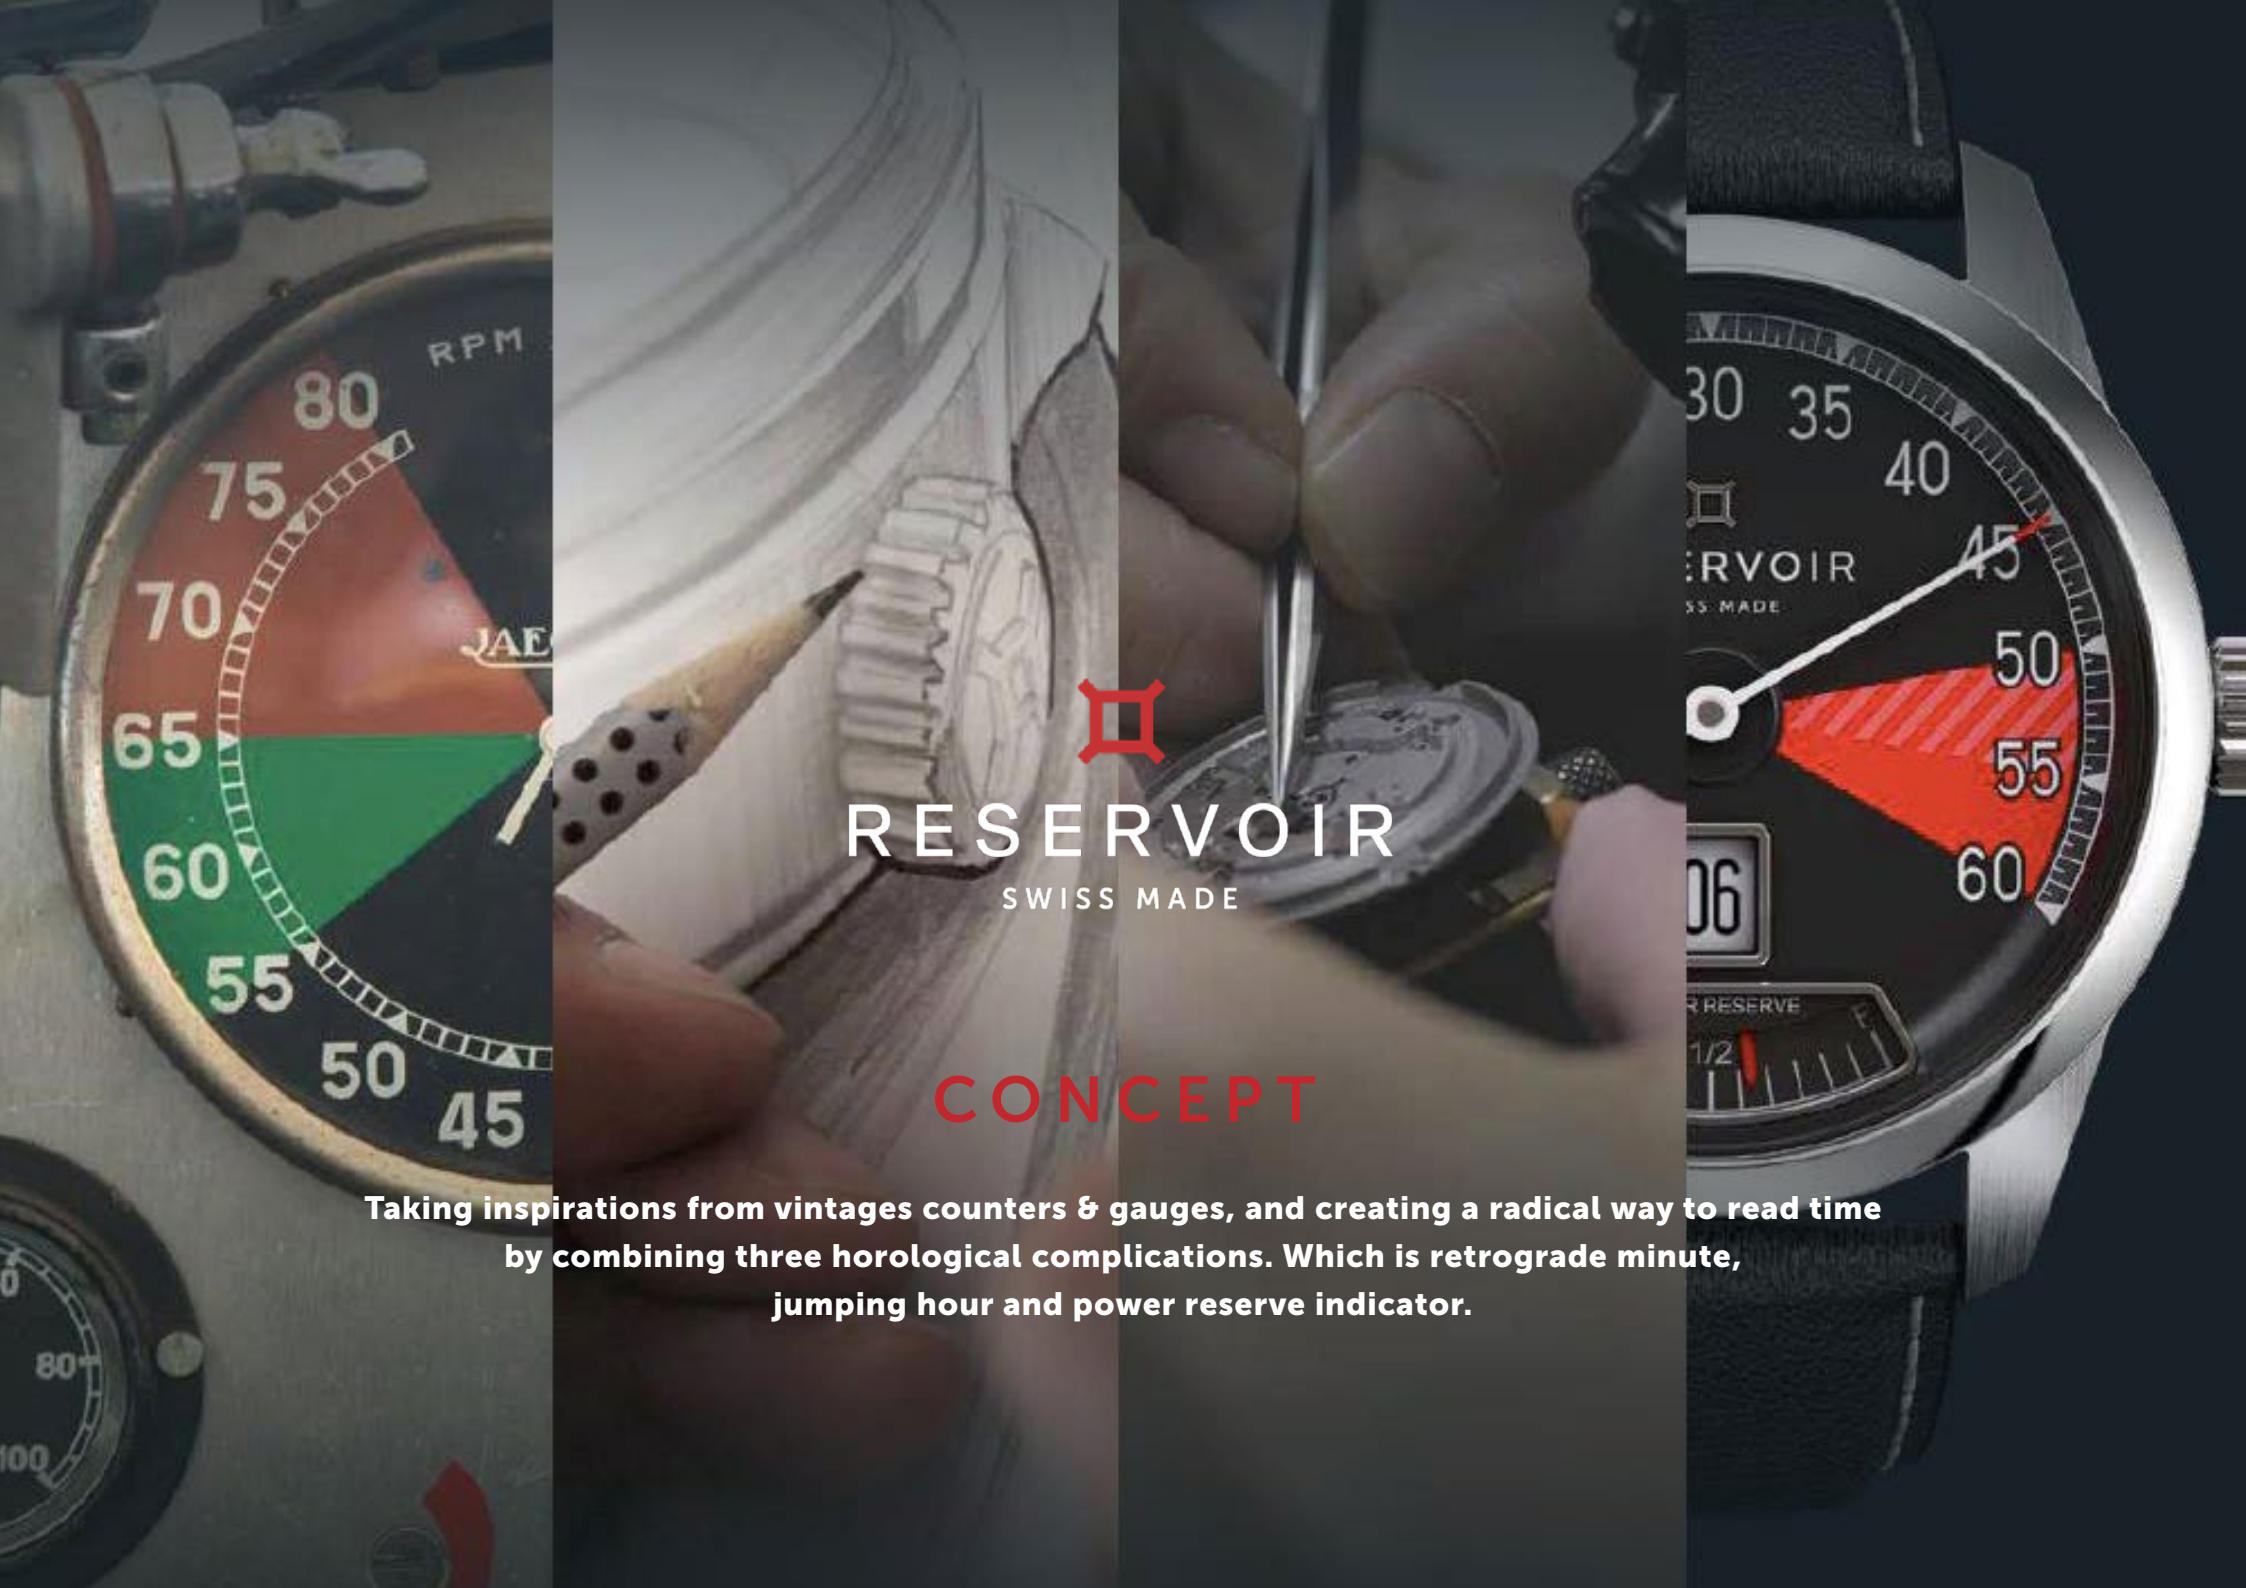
RPM
80
75
70
65
60
55
50
45
JAE
80
100

30 35 40 45 50 55 60
ERVOIR
SS MADE
06
R RESERVE
1/2
F

RESERVOIR
SWISS MADE

CONCEPT

Taking inspirations from vintages counters & gauges, and creating a radical way to read time by combining three horological complications. Which is retrograde minute, jumping hour and power reserve indicator.